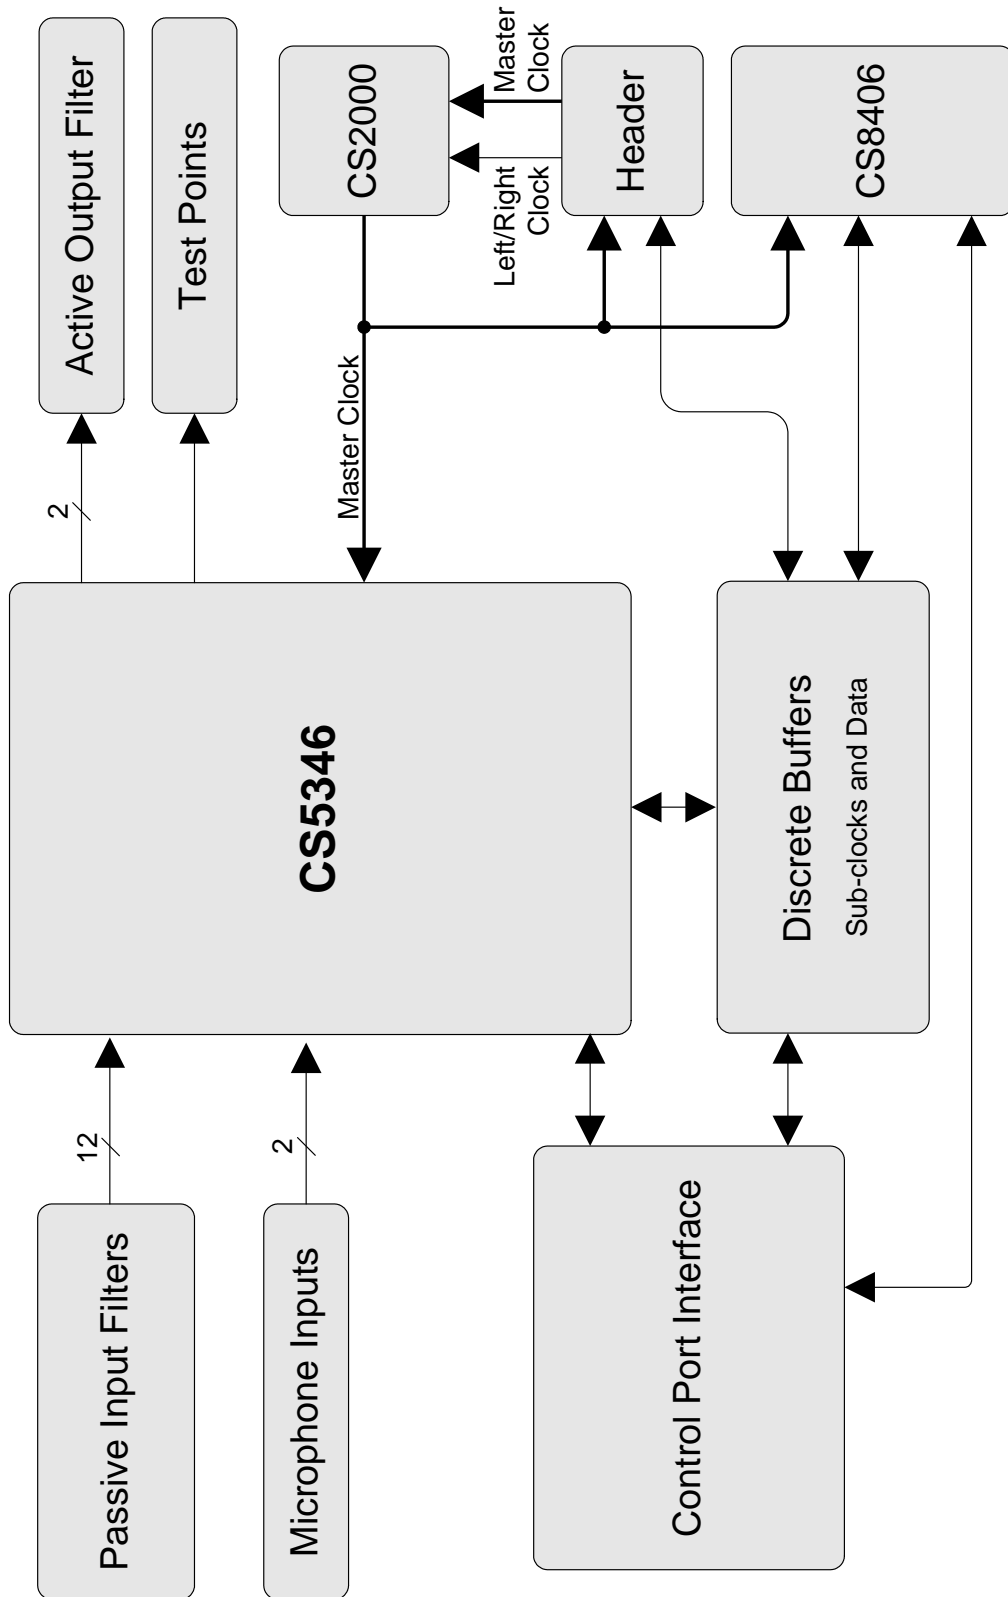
Active Output Filter

Test Points

CS2000

Master Clock

Header

Left/Right Clock

CS8406

2

Master Clock

CS5346

Discrete Buffers

Sub-clocks and Data

12

2

Passive Input Filters

Microphone Inputs

Control Port Interface